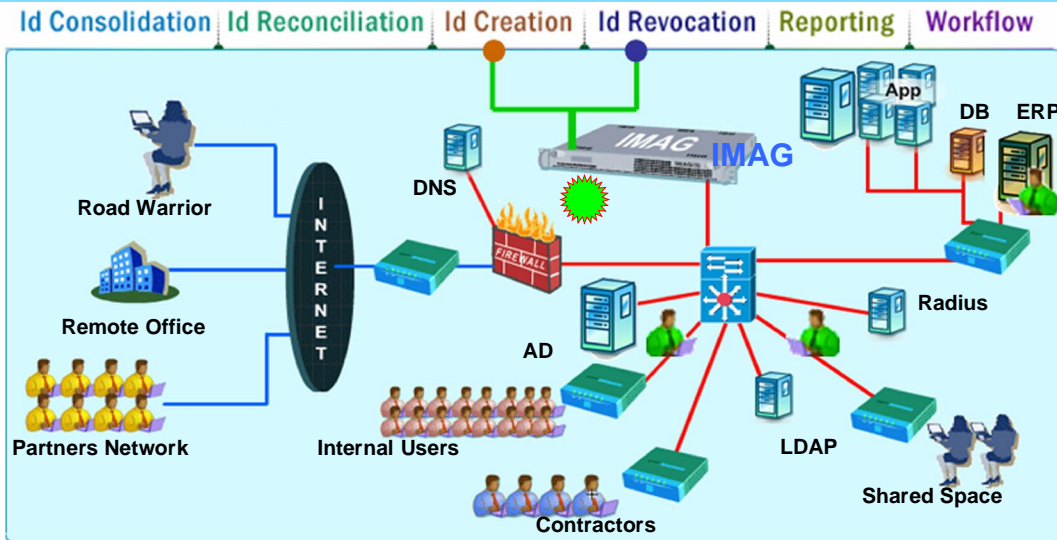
Id Consolidation | Id Reconciliation | Id Creation | Id Revocation | Reporting | Workflow

IMAG

App

DB

ERP

DNS

Road Warrior

INTERNET

FIREWALL

Remote Office

Radius

AD

Partners Network

Internal Users

LDAP

Shared Space

Contractors